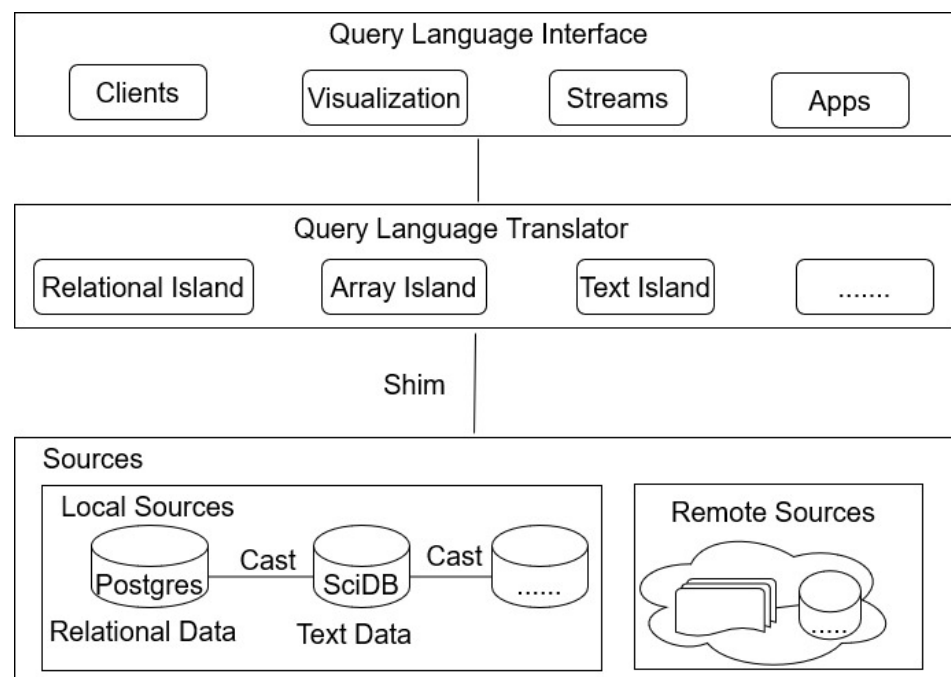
Query Language Interface

Clients

Visualization

Streams

Apps

Query Language Translator

Relational Island

Array Island

Text Island

.......

Shim

Sources

Local Sources

Postgres

Cast

SciDB

Cast

......

Relational Data

Text Data

Remote Sources

.....